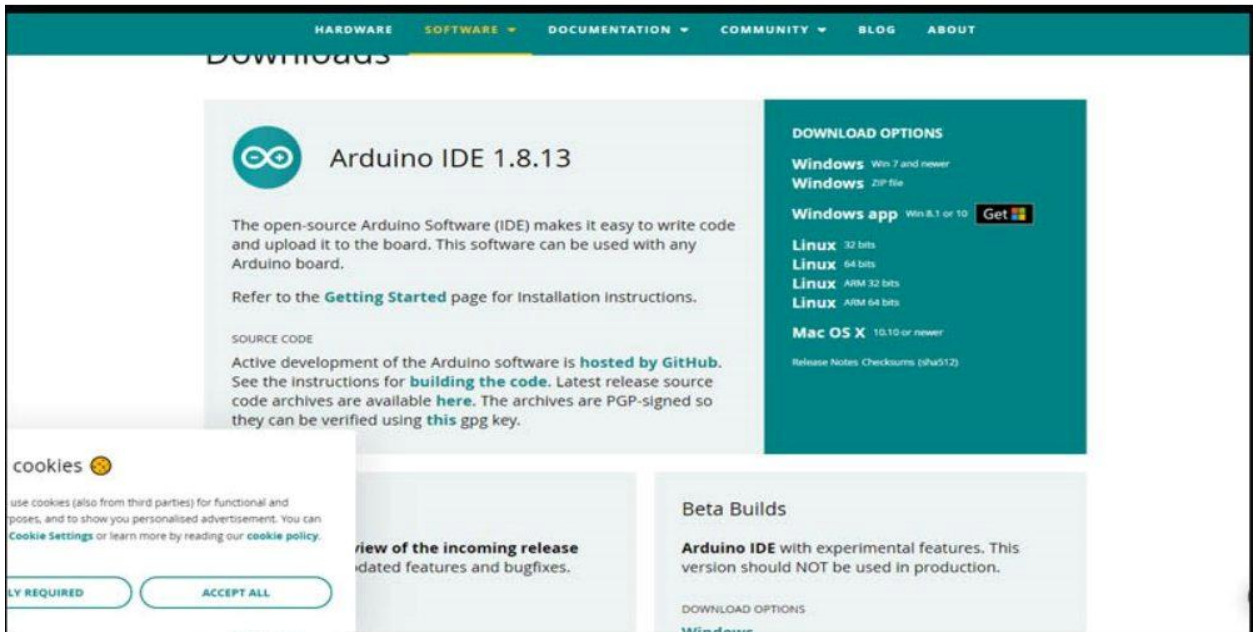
HARDWARE SOFTWARE DOCUMENTATION COMMUNITY BLOG ABOUT

Downloads

Arduino IDE 1.8.13

The open-source Arduino Software (IDE) makes it easy to write code and upload it to the board. This software can be used with any Arduino board.

Refer to the Getting Started page for Installation instructions.

SOURCE CODE

Active development of the Arduino software is hosted by GitHub. See the instructions for building the code. Latest release source code archives are available here. The archives are PGP-signed so they can be verified using this gpg key.

DOWNLOAD OPTIONS

Windows Win 7 and newer
Windows ZIP file

Windows app Win 8.1 or 10 Get

Linux 32 bits
Linux 64 bits
Linux ARM 32 bits
Linux ARM 64 bits

Mac OS X 10.10 or newer

Release Notes Checksums (sha512)

cookies

use cookies (also from third parties) for functional and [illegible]poses, and to show you personalised advertisement. You can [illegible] Cookie Settings or learn more by reading our cookie policy.

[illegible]LY REQUIRED

ACCEPT ALL

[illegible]view of the incoming release
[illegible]dated features and bugfixes.

Beta Builds

Arduino IDE with experimental features. This version should NOT be used in production.

DOWNLOAD OPTIONS

Windows